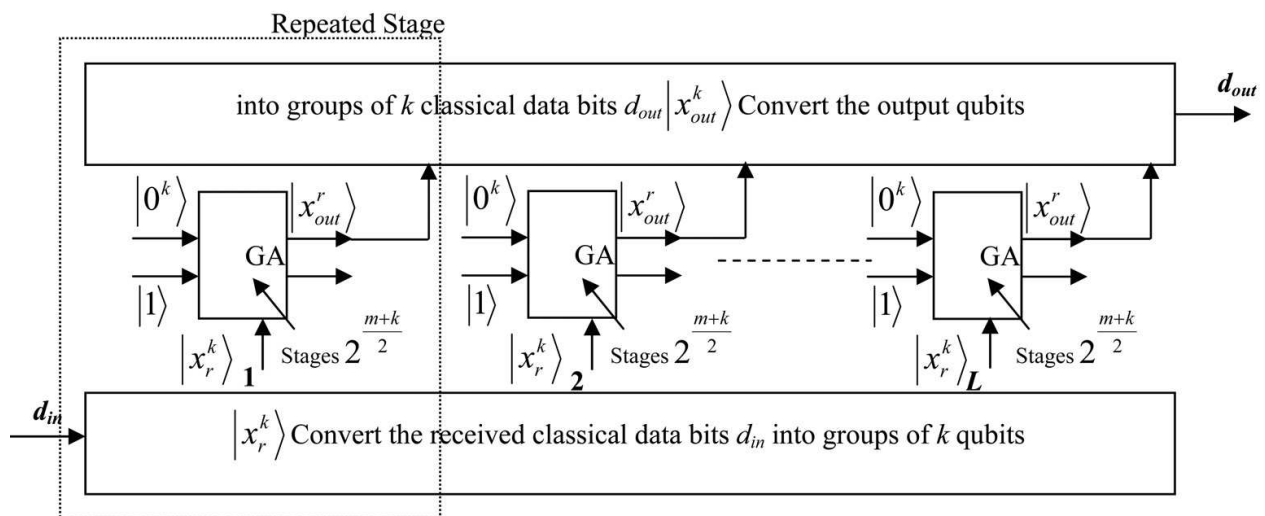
Repeated Stage

into groups of $k$ classical data bits $d_{out}$ $\left|x_{out}^{k}\right\rangle$ Convert the output qubits

$d_{out}$

$\left|0^{k}\right\rangle$

$\left|x_{out}^{r}\right\rangle$

GA

$\left|1\right\rangle$

$\left|x_{r}^{k}\right\rangle$ 1

Stages $2^{\frac{m+k}{2}}$

$\left|0^{k}\right\rangle$

$\left|x_{out}^{r}\right\rangle$

GA

$\left|1\right\rangle$

$\left|x_{r}^{k}\right\rangle$ 2

Stages $2^{\frac{m+k}{2}}$

$\left|0^{k}\right\rangle$

$\left|x_{out}^{r}\right\rangle$

GA

$\left|1\right\rangle$

$\left|x_{r}^{k}\right\rangle_{L}$

Stages $2^{\frac{m+k}{2}}$

$d_{in}$

$\left|x_{r}^{k}\right\rangle$ Convert the received classical data bits $d_{in}$ into groups of $k$ qubits